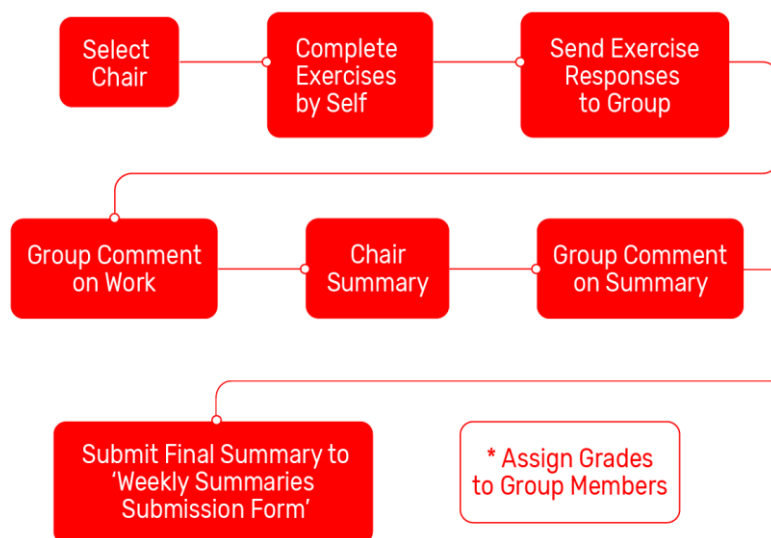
Select Chair

Complete Exercises by Self

Send Exercise Responses to Group

Group Comment on Work

Chair Summary

Group Comment on Summary

Submit Final Summary to ‘Weekly Summaries Submission Form’

* Assign Grades to Group Members